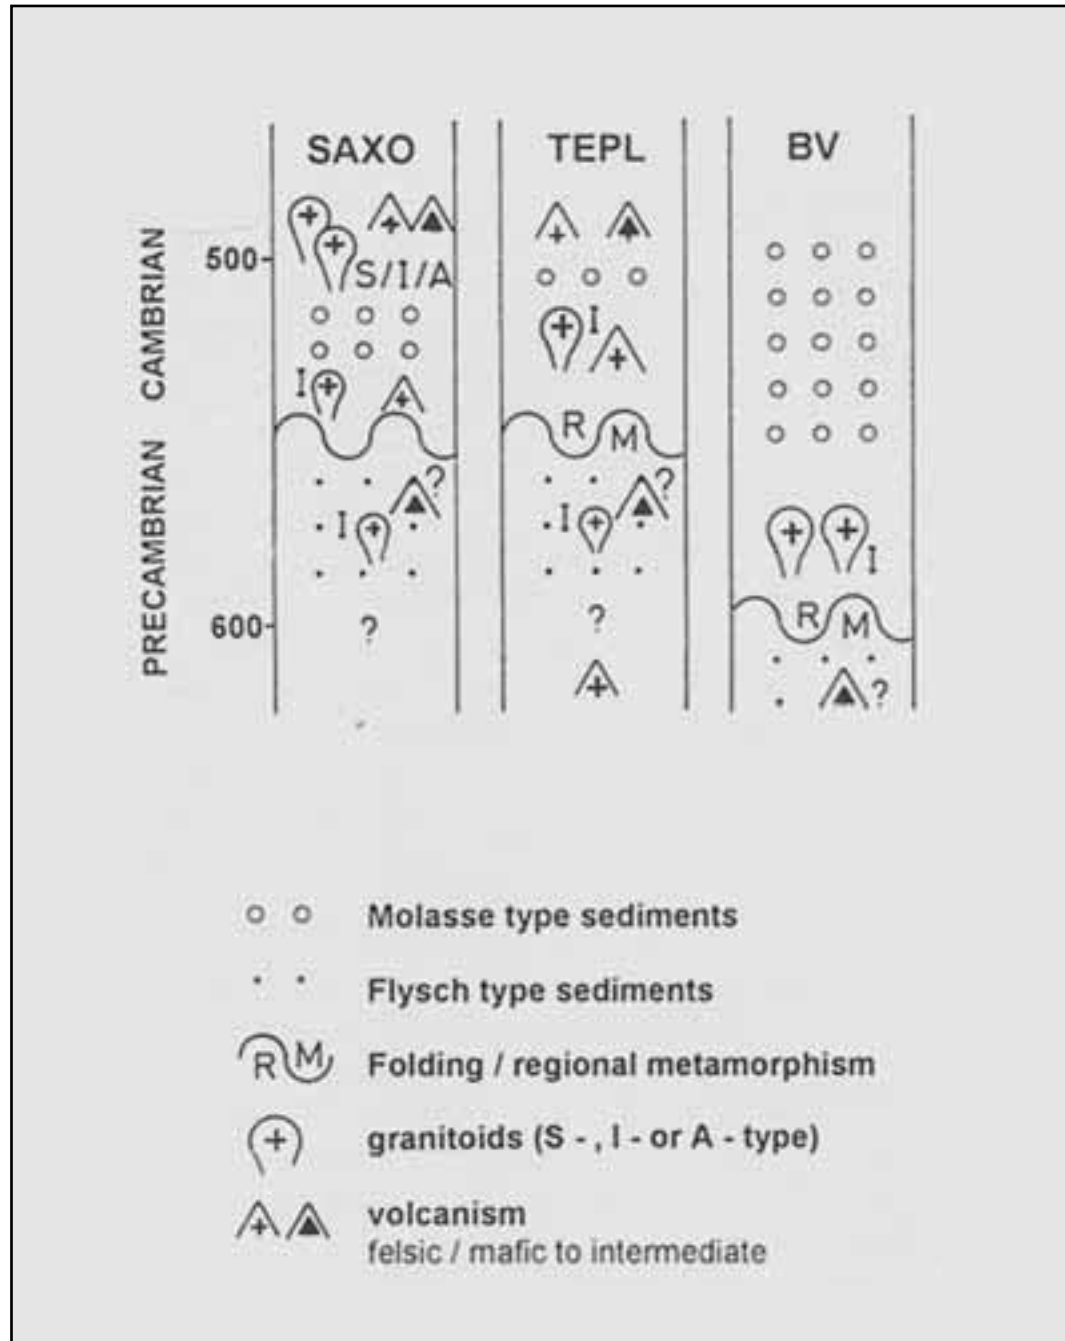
SAXO TEPL BV

CAMBRIAN

PRECAMBRIAN

500

600

S/I/A

I

I

?

I

?

I

R M

?

I

?

R M

I

R M

?

Molasse type sediments

Flysch type sediments

Folding / regional metamorphism

granitoids (S - , I - or A - type)

volcanism
felsic / mafic to intermediate